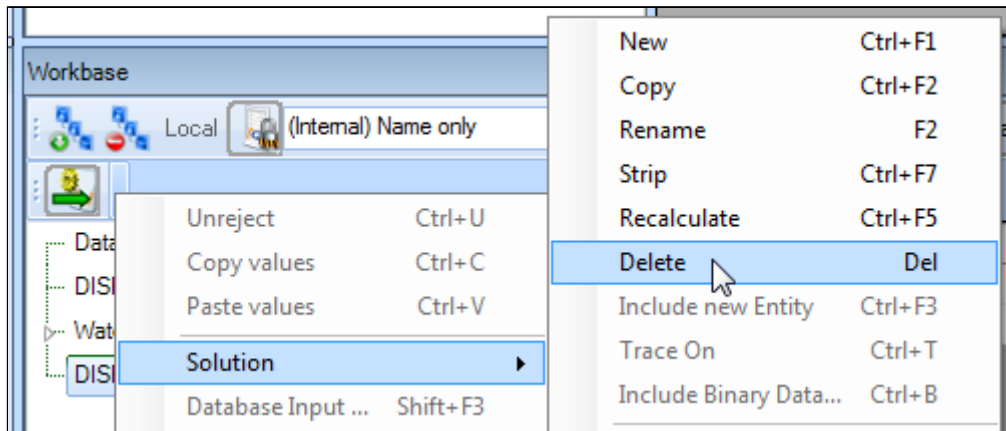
Workbase

Local (Internal) Name only

Data
DISI
Wat
DISI

Unreject Ctrl+U
Copy values Ctrl+C
Paste values Ctrl+V
Solution
Database Input ... Shift+F3

New Ctrl+F1
Copy Ctrl+F2
Rename F2
Strip Ctrl+F7
Recalculate Ctrl+F5
Delete Del
Include new Entity Ctrl+F3
Trace On Ctrl+T
Include Binary Data... Ctrl+B